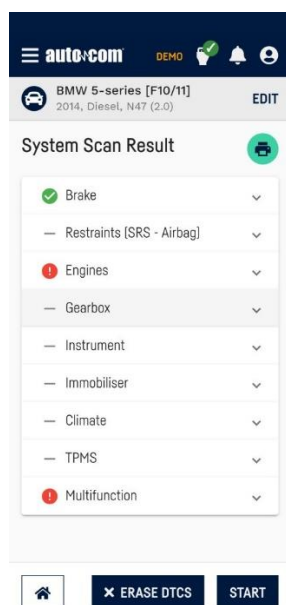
autocom DEMO

BMW 5-series [F10/11]
2014, Diesel, N47 (2.0)
EDIT

System Scan Result

Brake
— Restraints (SRS - Airbag)
Engines
— Gearbox
— Instrument
— Immobiliser
— Climate
— TPMS
Multifunction

✕ ERASE DTCS
START